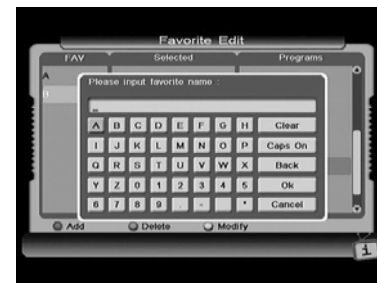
Favorite Edit

FAV

Selected

Programs

A

B

Please input favorite name :

| A | B | C | D | E | F | G | H | Clear |
|---|---|---|---|---|---|---|---|---|
| I | J | K | L | M | N | O | P | Caps On |
| Q | R | S | T | U | V | W | X | Back |
| Y | Z | 0 | 1 | 2 | 3 | 4 | 5 | Ok |
| 6 | 7 | 8 | 9 | . | - | _ | * | Cancel |

Add

Delete

Modify

i